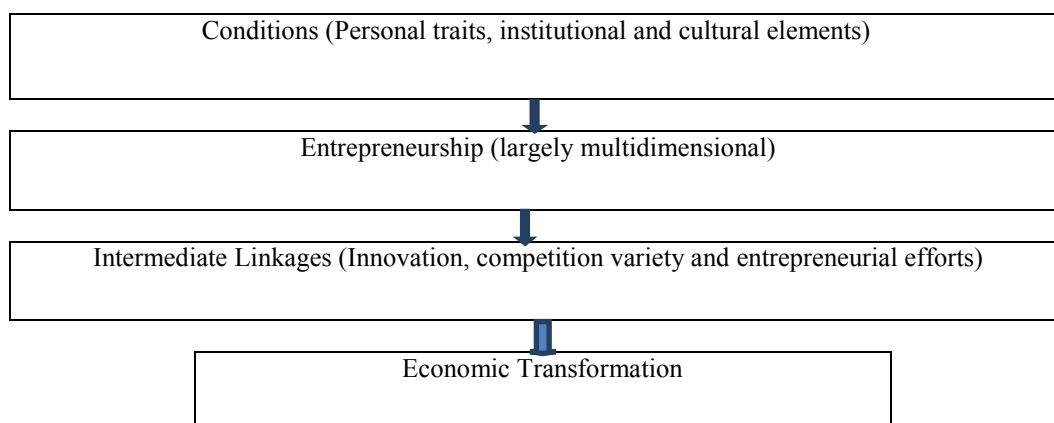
Conditions (Personal traits, institutional and cultural elements)

Entrepreneurship (largely multidimensional)

Intermediate Linkages (Innovation, competition variety and entrepreneurial efforts)

Economic Transformation